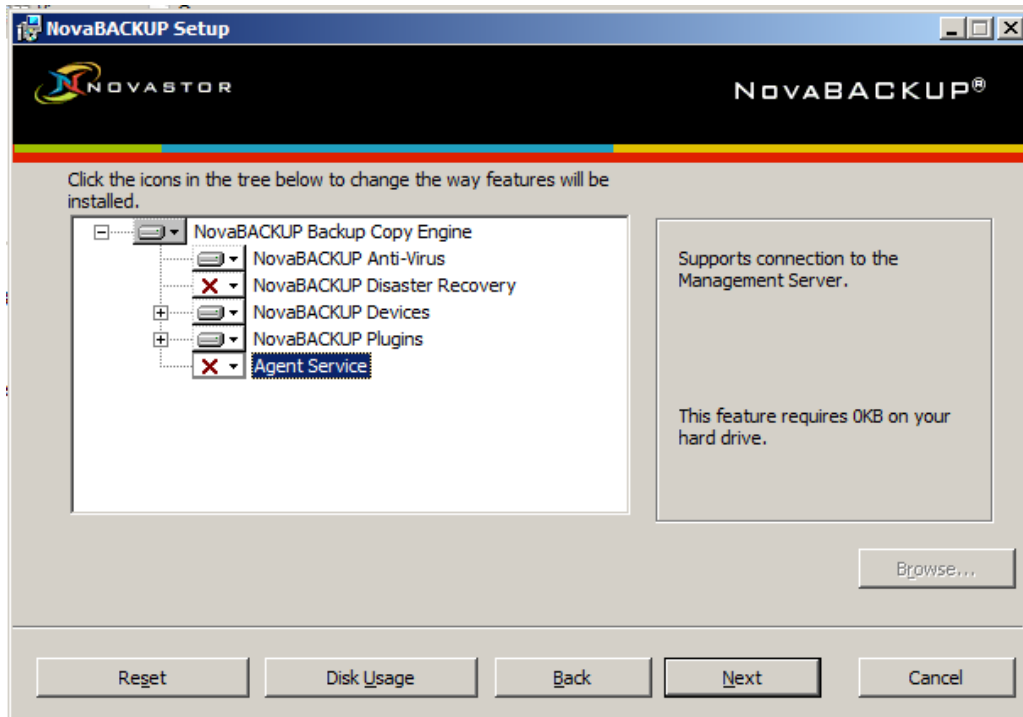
NovaBACKUP Setup

NOVASTOR

NovaBACKUP®

Click the icons in the tree below to change the way features will be installed.

NovaBACKUP Backup Copy Engine
NovaBACKUP Anti-Virus
NovaBACKUP Disaster Recovery
NovaBACKUP Devices
NovaBACKUP Plugins
Agent Service

Supports connection to the Management Server.

This feature requires 0KB on your hard drive.

Browse...

Reset
Disk Usage
Back
Next
Cancel